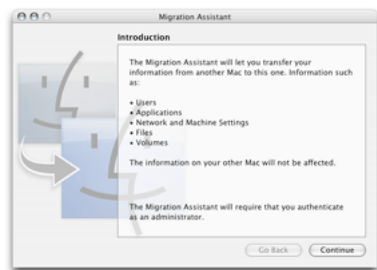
Migration Assistant

Introduction

The Migration Assistant will let you transfer your information from another Mac to this one. Information such as:

• Users
• Applications
• Network and Machine Settings
• Files
• Volumes

The information on your other Mac will not be affected.

The Migration Assistant will require that you authenticate as an administrator.

Go Back
Continue